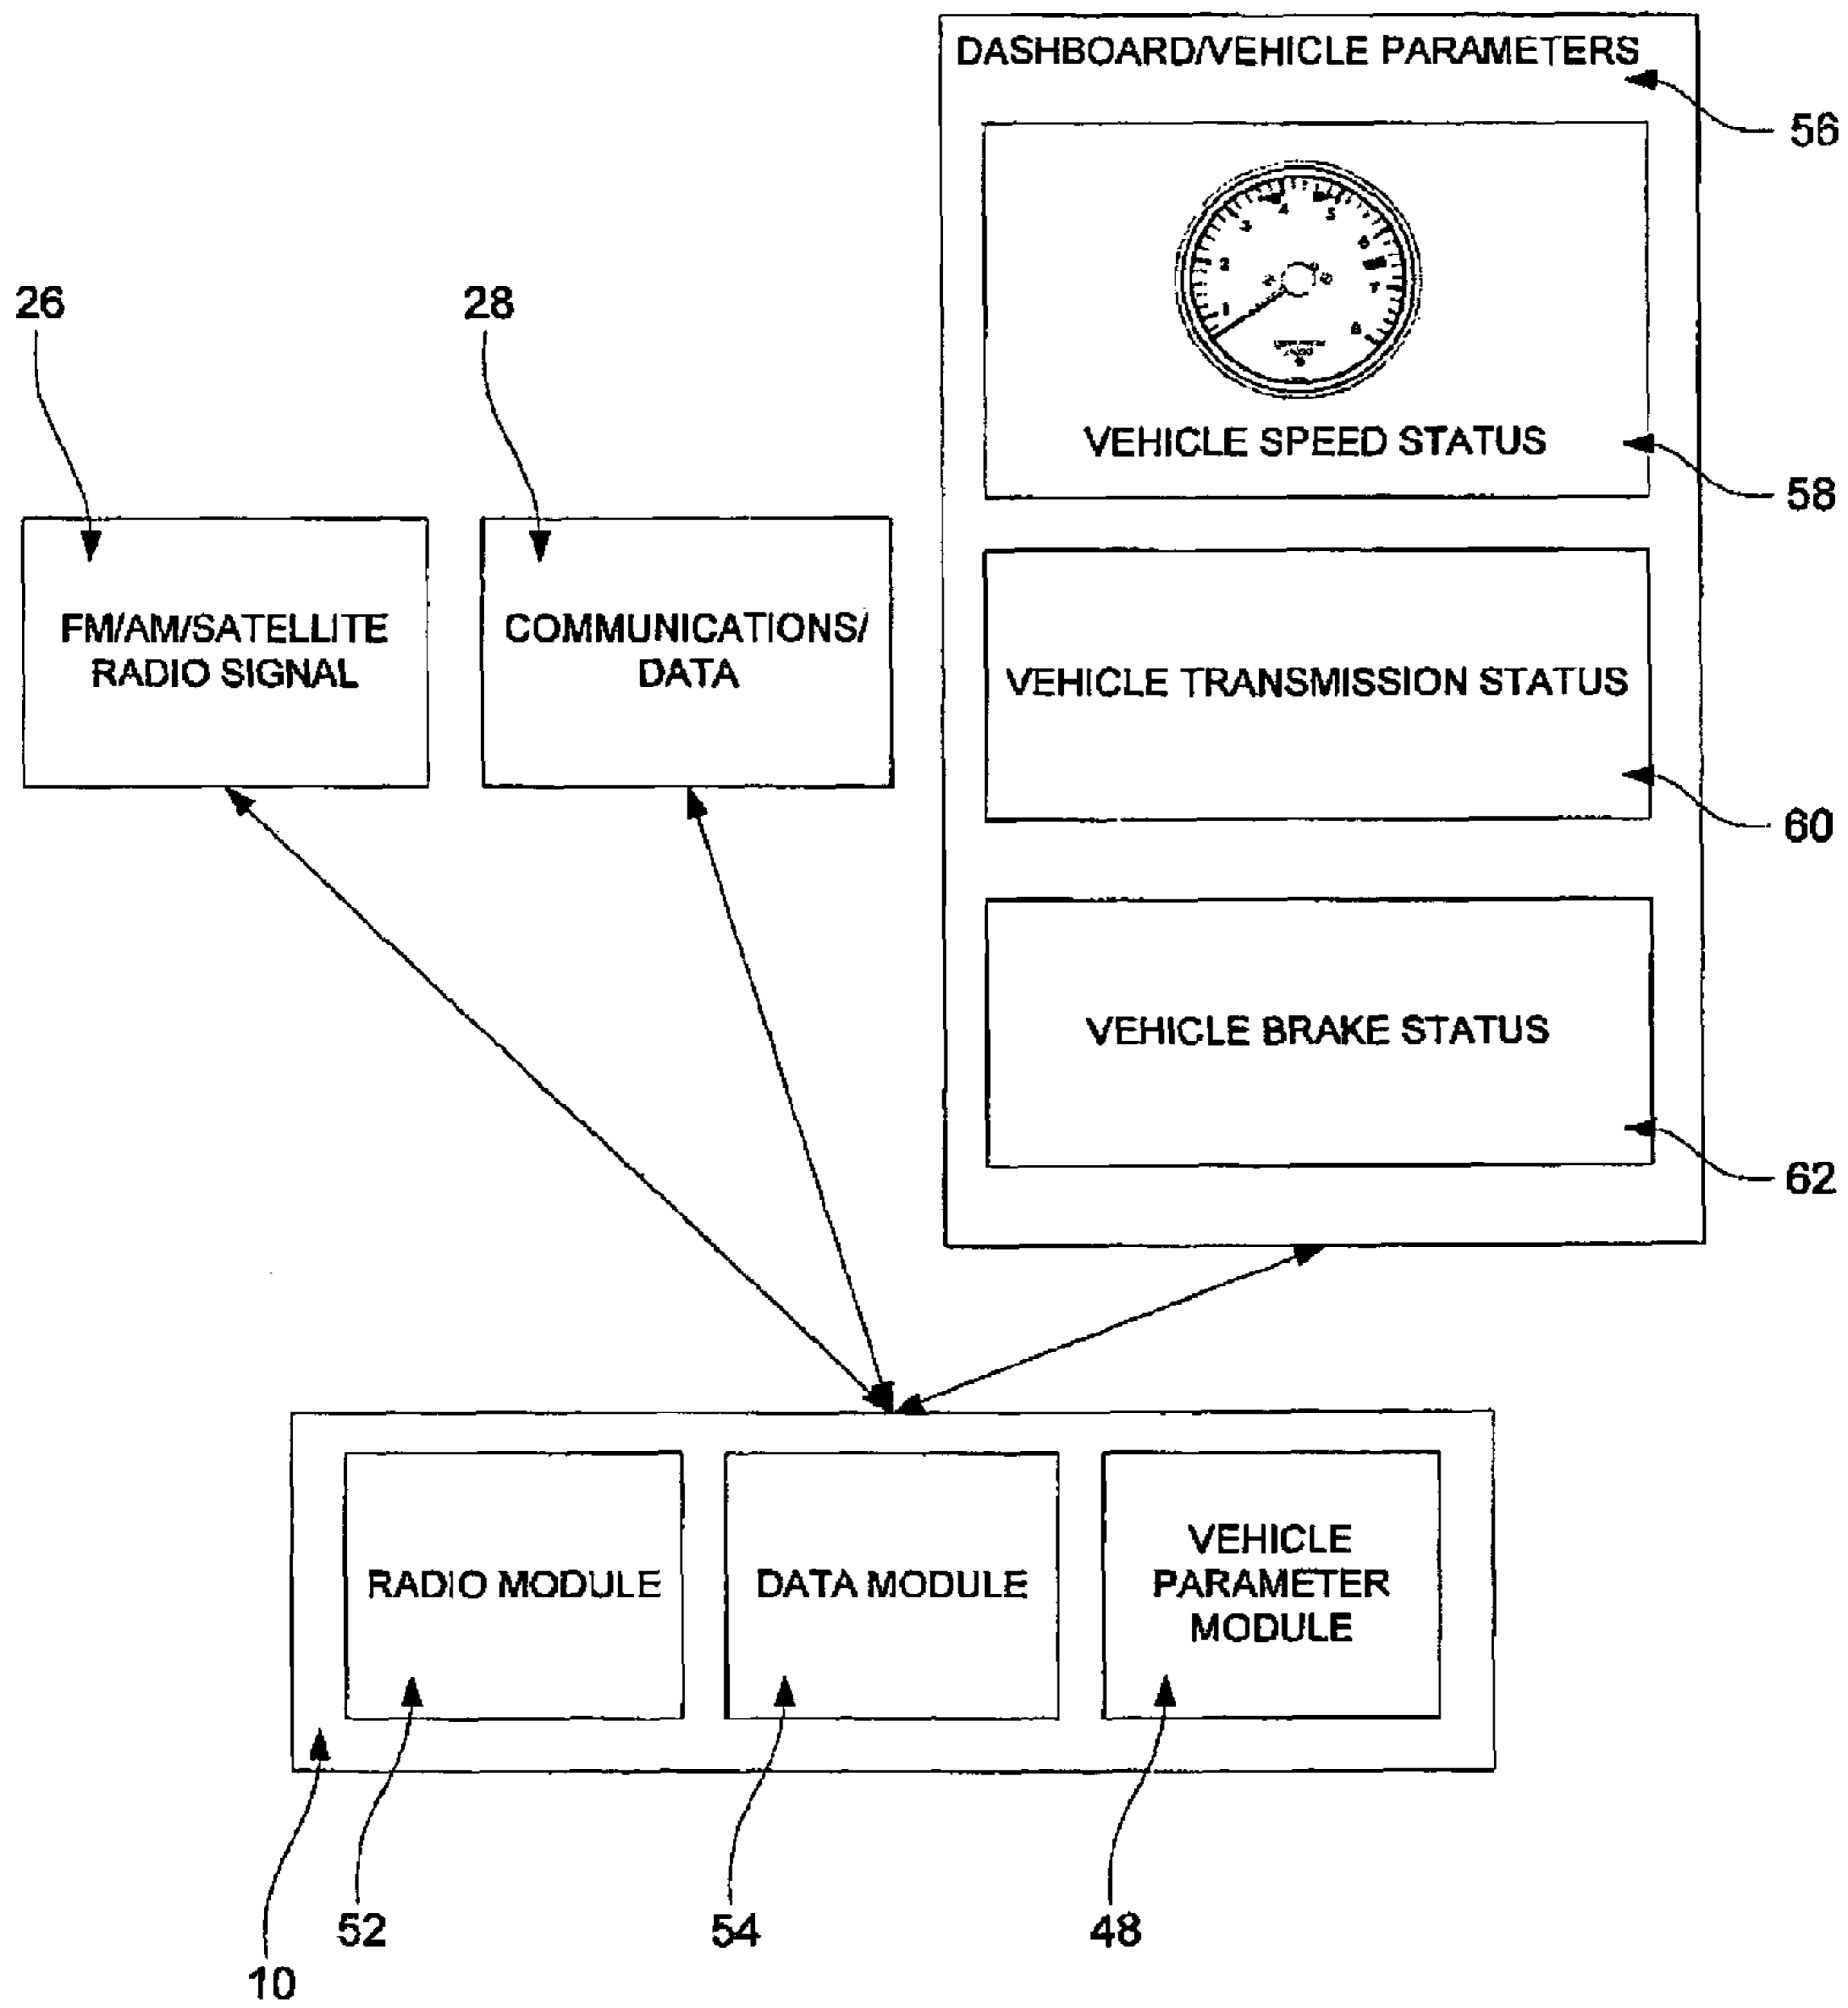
DASHBOARD/VEHICLE PARAMETERS

56

1 2 3 4 5 6 7 8

VEHICLE SPEED STATUS

58

26

28

FM/AM/SATELLITE RADIO SIGNAL

COMMUNICATIONS/ DATA

VEHICLE TRANSMISSION STATUS

60

VEHICLE BRAKE STATUS

62

RADIO MODULE

DATA MODULE

VEHICLE PARAMETER MODULE

52

54

48

10